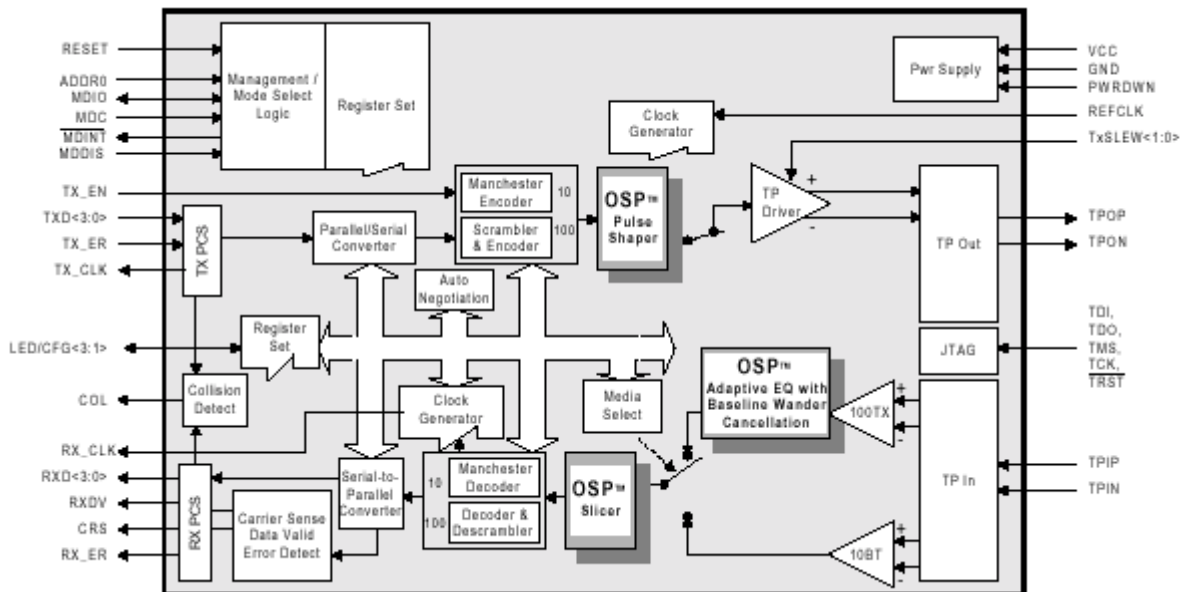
RESET
ADDR0
MDIO
MDC
$\overline{MDINT}$
MDDIS

Management / Mode Select Logic

Register Set

Pwr Supply

VCC
GND
PWRDWN
REFCLK
TxSLEW<1:0>

Clock Generator

TX_EN
TXD<3:0>
TX_ER
TX_CLK

TX PCS

Parallel/Serial Converter

Manchester Encoder
10
Scrambler & Encoder
100

OSP™ Pulse Shaper

TP Driver
+
-

TP Out

TPOP
TPON

Auto Negotiation

LED/CFG<3:1>

Register Set

JTAG

TDI,
TDO,
TMS,
TCK,
$\overline{TRST}$

OSP™ Adaptive EQ with Baseline Wander Cancellation

100TX
+
-

COL

Collision Detect

Clock Generator

Media Select

RX_CLK
RXD<3:0>
RXDV
CRS
RX_ER

RX PCS

Serial-to-Parallel Converter

Carrier Sense Data Valid Error Detect

10
Manchester Decoder
100
Decoder & Descrambler

OSP™ Slicer

TP In

TPIP
TPIN

10BT
+
-